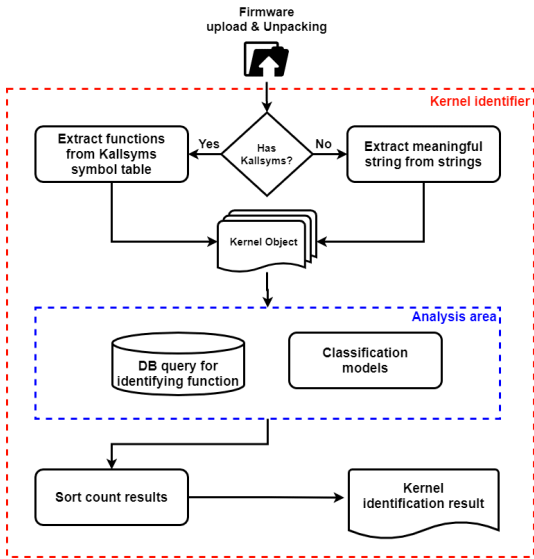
Firmware upload & Unpacking

Kernel identifier

Extract functions from Kallsyms symbol table

Yes

Has Kallsyms?

No

Extract meaningful string from strings

Kernel Object

Analysis area

DB query for identifying function

Classification models

Sort count results

Kernel identification result